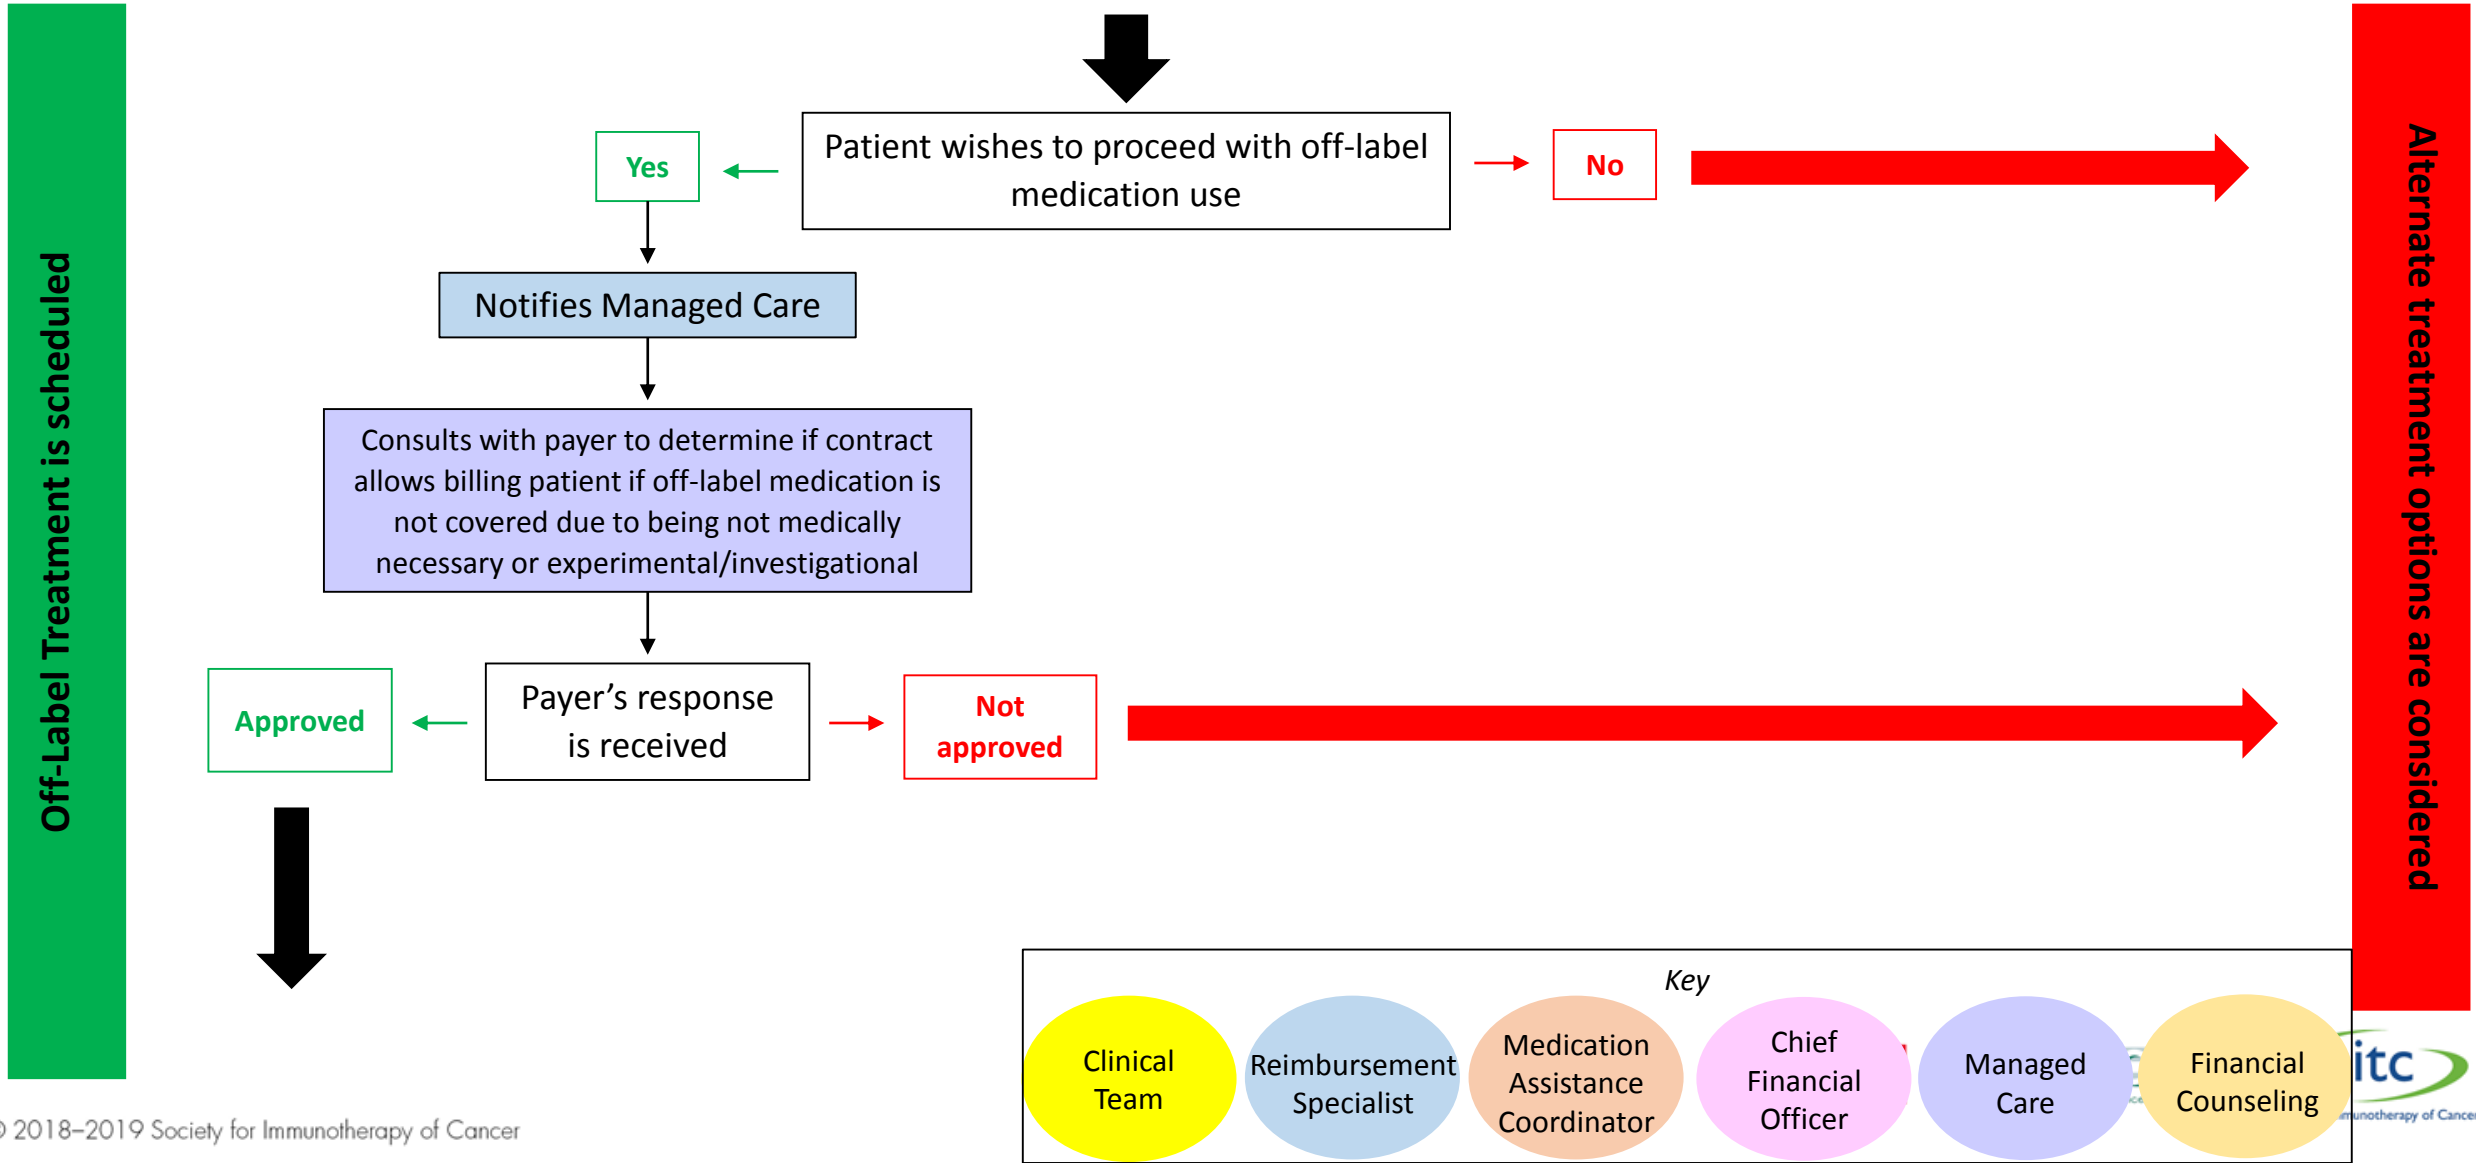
Off-Label Treatment is scheduled

Patient wishes to proceed with off-label medication use

Yes

No

Notifies Managed Care

Consults with payer to determine if contract allows billing patient if off-label medication is not covered due to being not medically necessary or experimental/investigational

Approved

Payer's response is received

Not approved

Alternate treatment options are considered

Key

Clinical Team

Reimbursement Specialist

Medication Assistance Coordinator

Chief Financial Officer

Managed Care

Financial Counseling

itc

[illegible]unotherapy of Cance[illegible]

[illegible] 2018–2019 Society for Immunotherapy of Cancer